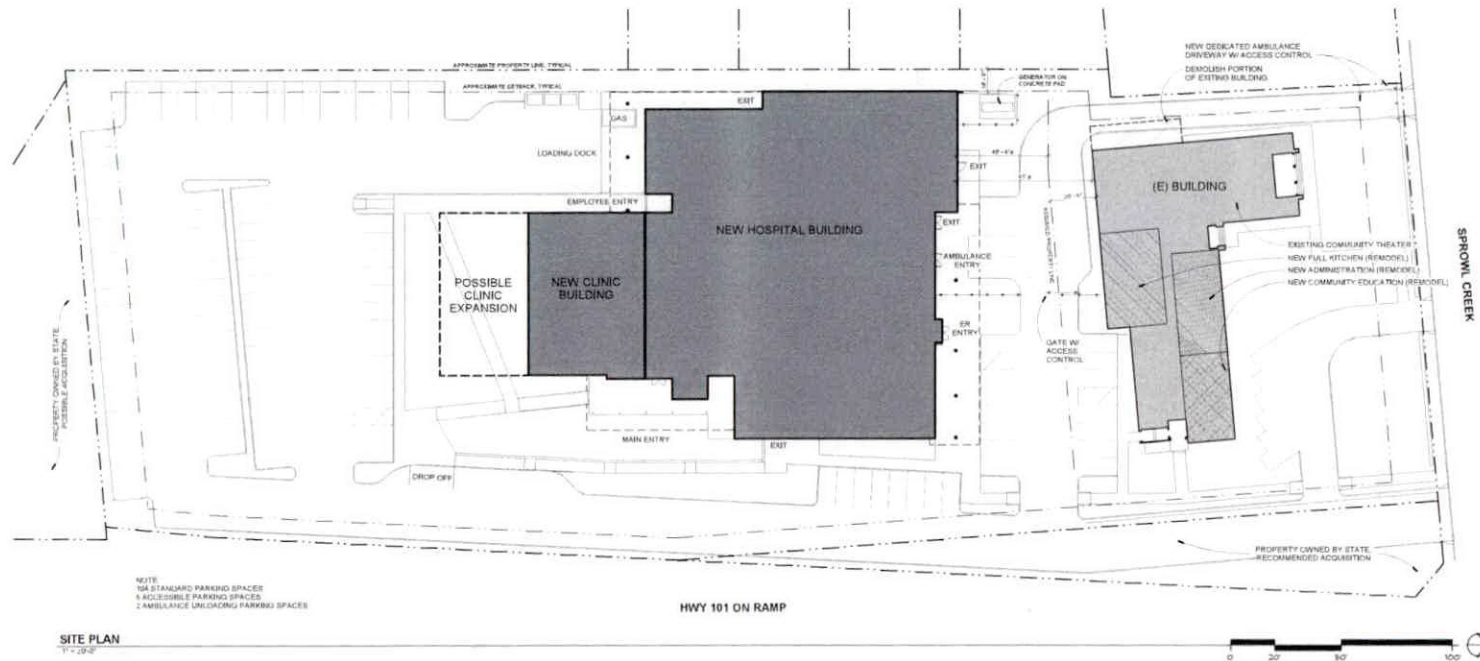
APPROXIMATE PROPERTY LINE, TYPICAL

APPROXIMATE SETBACK, TYPICAL

GENERATOR ON CONCRETE PAD

NEW DEDICATED AMBULANCE DRIVEWAY W/ ACCESS CONTROL

DEMOLISH PORTION OF EXISTING BUILDING

GAS

EXIT

LOADING DOCK

EXIT

(E) BUILDING

EMPLOYEE ENTRY

NEW HOSPITAL BUILDING

EXIT

AMBULANCE ENTRY

EXISTING COMMUNITY THEATER

NEW FULL KITCHEN (REMODEL)

NEW ADMINISTRATION (REMODEL)

NEW COMMUNITY EDUCATION (REMODEL)

POSSIBLE CLINIC EXPANSION

NEW CLINIC BUILDING

ER ENTRY

GATE W/ ACCESS CONTROL

SPROWL CREEK

PROPERTY OWNED BY STATE POSSIBLE ACQUISITION

MAIN ENTRY

EXIT

DROP OFF

PROPERTY OWNED BY STATE, RECOMMENDED ACQUISITION

NOTE
104 STANDARD PARKING SPACES
6 ACCESSIBLE PARKING SPACES
2 AMBULANCE UNLOADING PARKING SPACES

HWY 101 ON RAMP

SITE PLAN
1" = 20'-0"

0 20' 50' 100'